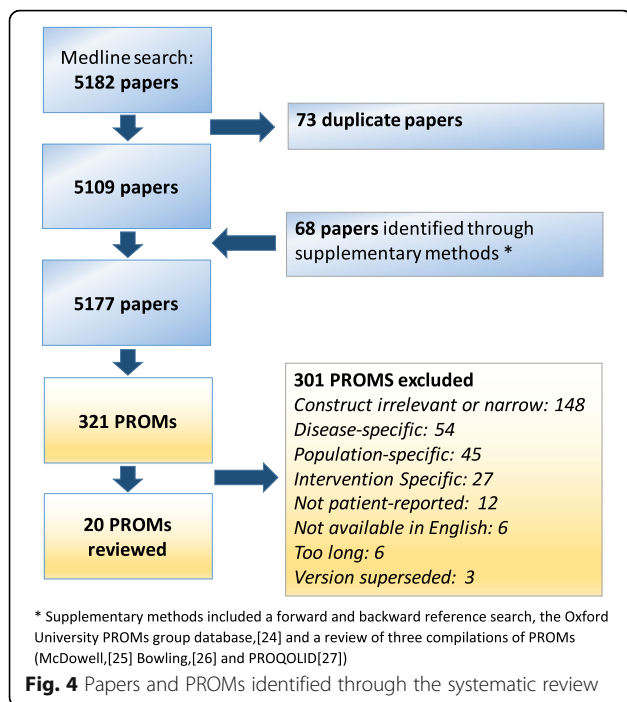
Medline search:
**5182 papers**

**73 duplicate papers**

**5109 papers**

**68 papers** identified through supplementary methods *

**5177 papers**

**321 PROMs**

**301 PROMS excluded**
*Construct irrelevant or narrow: 148*
*Disease-specific: 54*
*Population-specific: 45*
*Intervention Specific: 27*
*Not patient-reported: 12*
*Not available in English: 6*
*Too long: 6*
*Version superseded: 3*

**20 PROMs reviewed**

* Supplementary methods included a forward and backward reference search, the Oxford University PROMs group database,[24] and a review of three compilations of PROMs (McDowell,[25] Bowling,[26] and PROQOLID[27])

**Fig. 4** Papers and PROMs identified through the systematic review